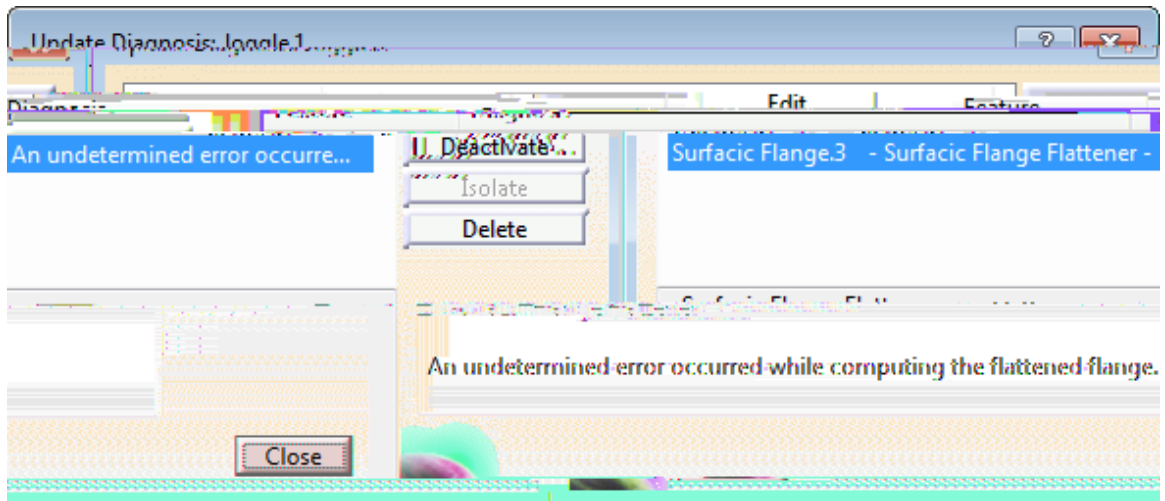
Update Diagnosis: Joggle.1

?

Diagnosis

Edit

Feature

An undetermined error occurre...

Deactivate

Isolate

Delete

Surfacic Flange.3 - Surfacic Flange Flattener -

An undetermined error occurred while computing the flattened flange.

Close